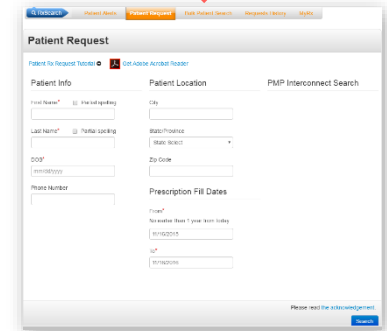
RxSearch Patient Alerts Patient Request Bulk Patient Search Requests History MyRx

Patient Request

Patient Rx Request Tutorial Get Adobe Acrobat Reader

Patient Info

First Name* Partial spelling

Last Name* Partial spelling

DOB*

mm/dd/yyyy

Phone Number

Patient Location

City

State/Province

State Select

Zip Code

Prescription Fill Dates

From*

No earlier than 1 year from today

10/16/2015

To*

10/16/2016

PMP Interconnect Search

Please read the acknowledgement

Search